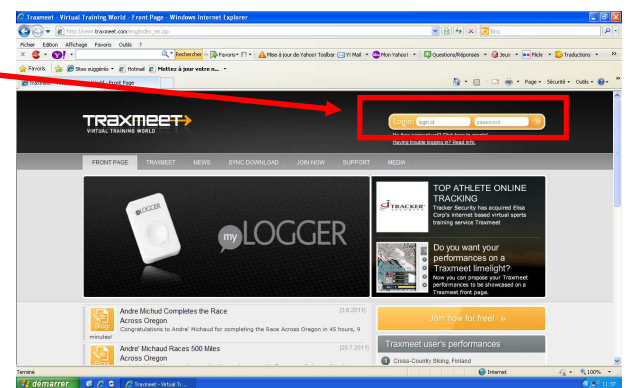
Traxmeet - Virtual Training World - Front Page - Windows Internet Explorer

http://www.traxmeet.com/english/index.jsp

Bing

Fichier Edition Affichage Favoris Outils ?

Rechercher · Favoris · Mise à jour de Yahoo! Toolbar · Y! Mail · Mon Yahoo! · Questions/Réponses · Jeux · Flickr · Traductions

Favoris · Sites suggérés · Hotmail · Mettez à jour votre n...

Traxmeet - Virtual Training World - Front Page

Page · Sécurité · Outils ·

TRAXMEET
VIRTUAL TRAINING WORLD

Login: Sign id password

Having trouble logging in? Read info.

FRONT PAGE TRAXMEET NEWS SYNC DOWNLOAD JOIN NOW SUPPORT MEDIA

LOGGER

myLOGGER

TOP ATHLETE ONLINE TRACKING
Tracker Security has acquired Elisa Corp's internet based virtual sports training service Traxmeet

TRACKER

Do you want your performances on a Traxmeet limelight?
Now you can propose your Traxmeet performances to be showcased on a Traxmeet front page.

Blog
Andre Michaud Completes the Race Across Oregon
[3.8.2011]
Congratulations to Andre' Michaud for completing the Race Across Oregon in 45 hours, 9 minutes!

Join now for free! »

Blog
Andre' Michaud Races 500 Miles Across Oregon
[20.7.2011]

Traxmeet user's performances

Cross-Country Skiing, Finland

Andre' Michaud

Terminé
Internet
100%

démarrer
Traxmeet - Virtual Tr...
11:37